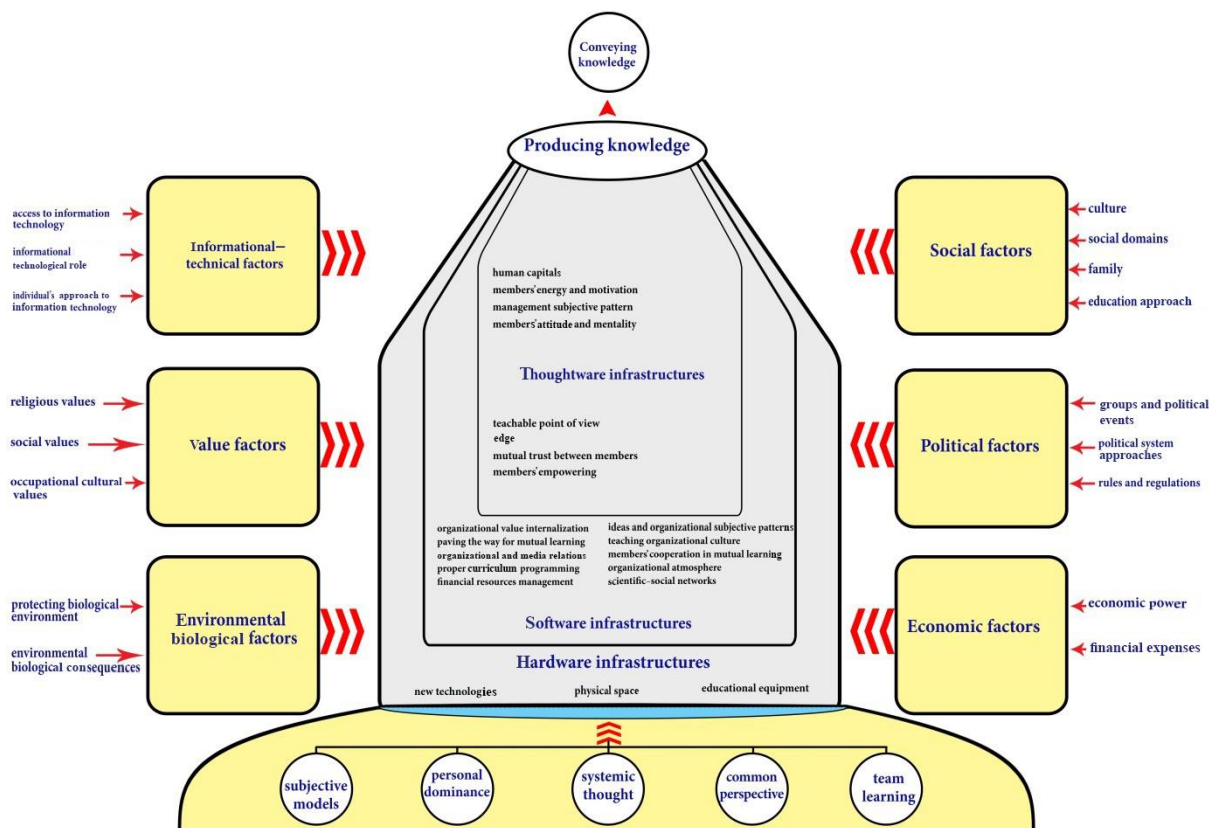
Conveying knowledge

Producing knowledge

access to information technology
informational technological role
individual's approach to information technology

Informational–technical factors

religious values
social values
occupational cultural values

Value factors

protecting biological environment
environmental biological consequences

Environmental biological factors

human capitals
members' energy and motivation
management subjective pattern
members' attitude and mentality

Thoughtware infrastructures

teachable point of view
edge
mutual trust between members
members' empowering

organizational value internalization
paving the way for mutual learning
organizational and media relations
proper curriculum programming
financial resources management

ideas and organizational subjective patterns
teaching organizational culture
members' cooperation in mutual learning
organizational atmosphere
scientific–social networks

Software infrastructures

Hardware infrastructures

new technologies
physical space
educational equipment

Social factors

culture
social domains
family
education approach

Political factors

groups and political events
political system approaches
rules and regulations

Economic factors

economic power
financial expenses

subjective models
personal dominance
systemic thought
common perspective
team learning